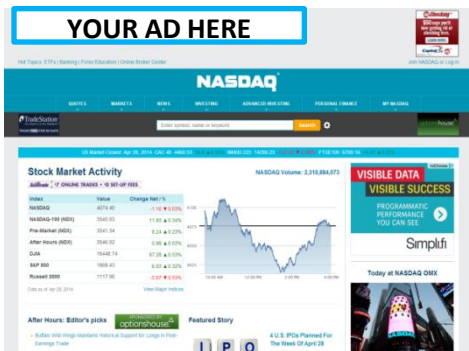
YOUR AD HERE

Hot Topics: ETFs | Banking | Forex Education | Online Broker Center

Join NASDAQ or Log In

NASDAQ

QUOTES MARKETS NEWS INVESTING ADVANCED INVESTING PERSONAL FINANCE MY NASDAQ

TradeStation

Enter symbol, name or keyword

Search

optionshouse

Stock Market Activity

NASDAQ Volume: 2,215,884,073

| Index | Value | Change Net / % |
|---|---|---|
| NASDAQ | 4074.40 | -1.16 ▼ 0.03% |
| NASDAQ-100 (NDX) | 3545.03 | 11.85 ▲ 0.34% |
| Pre-Market (NDX) | 3541.34 | 8.24 ▲ 0.23% |
| After Hours (NDX) | 3546.02 | 0.96 ▲ 0.03% |
| DJIA | 16448.74 | 87.28 ▲ 0.53% |
| S&P 500 | 1869.43 | 6.03 ▲ 0.32% |
| Russell 2000 | 1117.90 | -3.07 ▼ 0.03% |

Data as of Apr 29, 2014

View Major Indices

VISIBLE DATA
VISIBLE SUCCESS

PROGRAMMATIC PERFORMANCE YOU CAN SEE

Simplifi

Today at NASDAQ OMX

After Hours: Editor's picks

optionshouse

Featured Story

U.S. IPOs Planned For The Week Of April 28

I P O